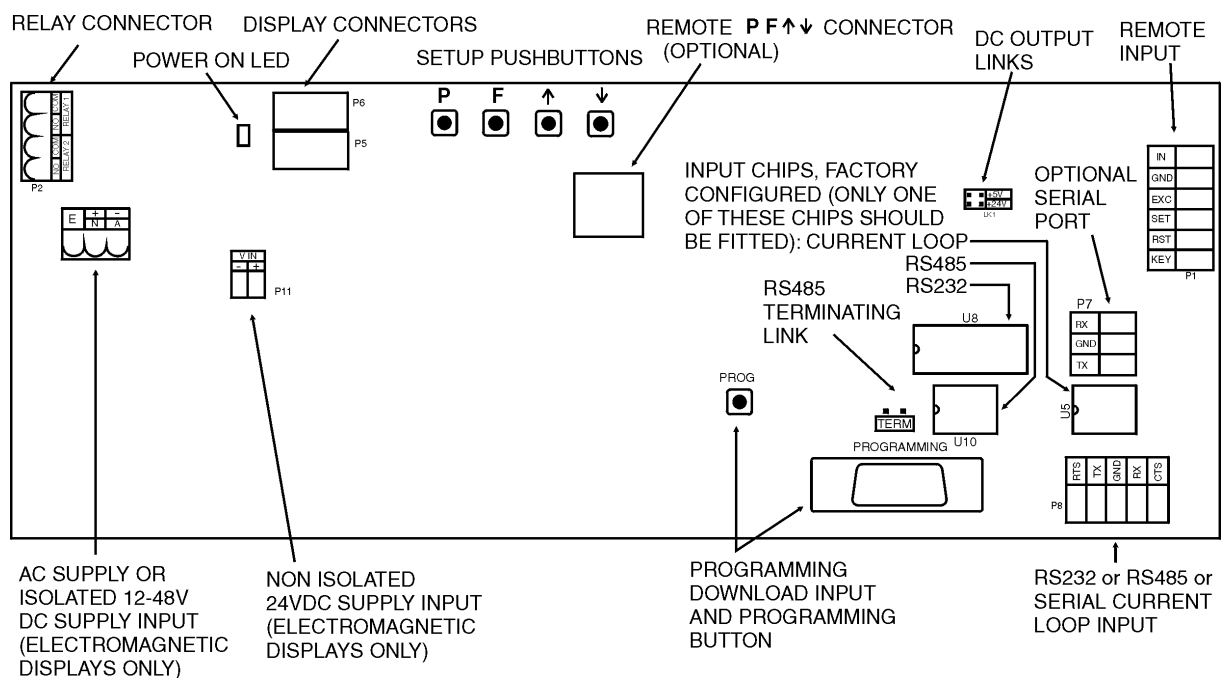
RELAY CONNECTOR

DISPLAY CONNECTORS

POWER ON LED

SETUP PUSHBUTTONS

REMOTE P F ↑ ↓ CONNECTOR (OPTIONAL)

DC OUTPUT LINKS

REMOTE INPUT

NO COM NC RELAY 1
NO COM NC RELAY 2
P2

P6
P5

P F ↑ ↓

+5V
+24V
LK1

INPUT CHIPS, FACTORY CONFIGURED (ONLY ONE OF THESE CHIPS SHOULD BE FITTED): CURRENT LOOP
RS485
RS232

OPTIONAL SERIAL PORT

| IN |
| GND |
| EXC |
| SET |
| RST |
| KEY |

P1

E + N - A

V IN
- +
P11

RS485 TERMINATING LINK

U8

P7
RX
GND
TX

PROG

TERM

U10

U5

PROGRAMMING

RTS TX GND RX CTS
P8

AC SUPPLY OR ISOLATED 12-48V DC SUPPLY INPUT (ELECTROMAGNETIC DISPLAYS ONLY)

NON ISOLATED 24VDC SUPPLY INPUT (ELECTROMAGNETIC DISPLAYS ONLY)

PROGRAMMING DOWNLOAD INPUT AND PROGRAMMING BUTTON

RS232 or RS485 or SERIAL CURRENT LOOP INPUT